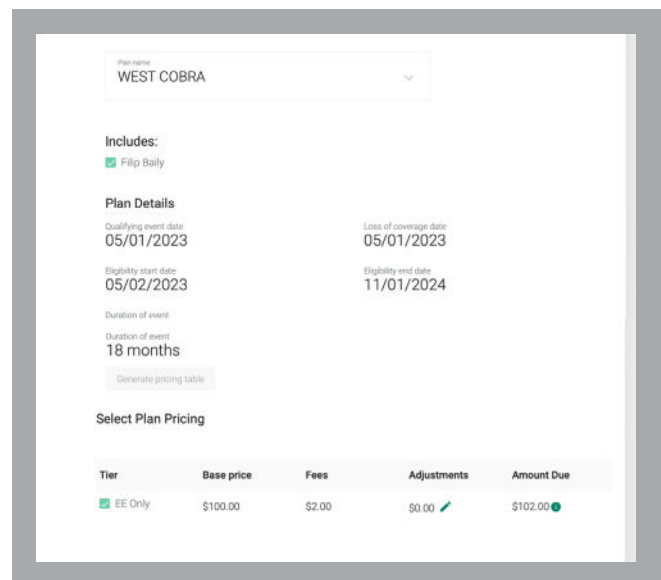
Plan name
WEST COBRA

Includes:
Filip Baily

Plan Details

Qualifying event date
05/01/2023

Loss of coverage date
05/01/2023

Eligibility start date
05/02/2023

Eligibility end date
11/01/2024

Duration of event

Duration of event
18 months

Generate pricing table

Select Plan Pricing

| Tier | Base price | Fees | Adjustments | Amount Due |
|---|---|---|---|---|
| EE Only | $100.00 | $2.00 | $0.00 | $102.00 |